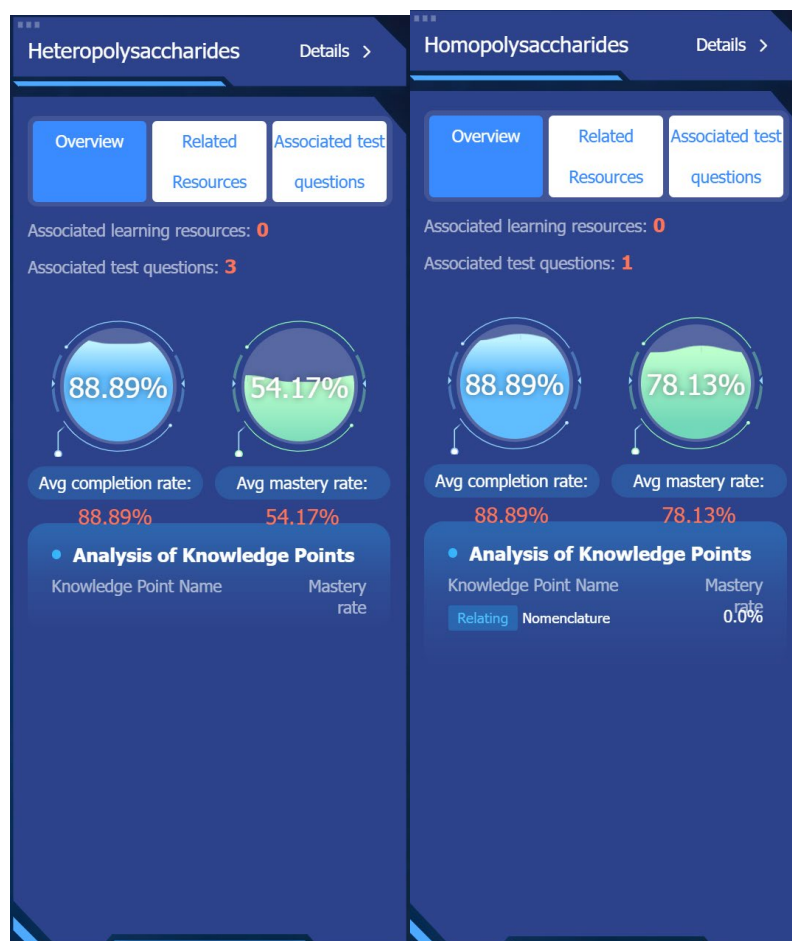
Heteropolysaccharides

Details >

Overview

Related Resources

Associated test questions

Associated learning resources: 0

Associated test questions: 3

88.89%

54.17%

Avg completion rate:

88.89%

Avg mastery rate:

54.17%

Analysis of Knowledge Points

Knowledge Point Name

Mastery rate

Homopolysaccharides

Details >

Overview

Related Resources

Associated test questions

Associated learning resources: 0

Associated test questions: 1

88.89%

78.13%

Avg completion rate:

88.89%

Avg mastery rate:

78.13%

Analysis of Knowledge Points

Knowledge Point Name

Mastery rate

Relating Nomenclature

0.0%